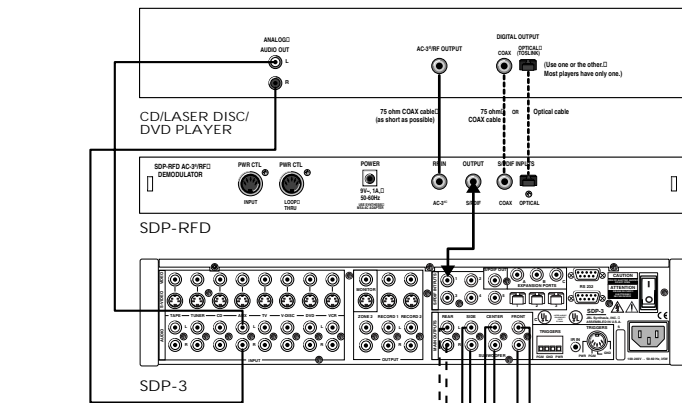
ANALOG
AUDIO OUT
L
R

AC-3®/RF OUTPUT

DIGITAL OUTPUT
COAX
OPTICAL
(TOSLINK)
(Use one or the other.
Most players have only one.)

75 ohm COAX cable
(as short as possible)

75 ohm
COAX cable
OR
Optical cable

CD/LASER DISC/
DVD PLAYER

SDP-RFD AC-3®/RF
DEMODULATOR

PWR CTL
INPUT

PWR CTL
LOOP
THRU

POWER
9V~, 1A,
50-60Hz

RF IN
AC-3®

OUTPUT
S/PDIF

S/PDIF INPUTS
COAX
OPTICAL

SDP-RFD

VIDEO
S-VIDEO
AUDIO
TAPE
TUNER
CD
AUX
TV
V-DISC
DVD
VCR
INPUT
MONITOR
ZONE 2
RECORD 1
RECORD 2
OUTPUT
REAR
SIDE
CENTER
FRONT
SUBWOOFER
EXPANSION PORTS
RS 232
TRIGGERS
CAUTION
ATTENTION
SDP-3

SDP-3